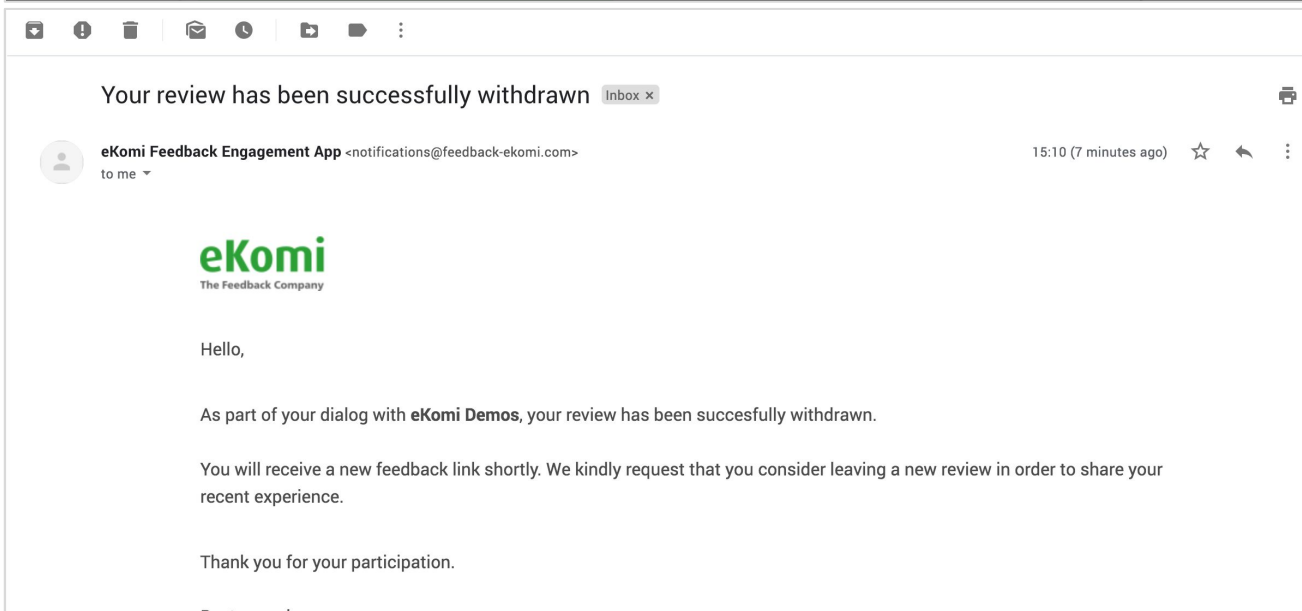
Your review has been successfully withdrawn Inbox ×

eKomi Feedback Engagement App <notifications@feedback-ekomi.com>
to me

15:10 (7 minutes ago)

eKomi
The Feedback Company

Hello,

As part of your dialog with **eKomi Demos**, your review has been succesfully withdrawn.

You will receive a new feedback link shortly. We kindly request that you consider leaving a new review in order to share your recent experience.

Thank you for your participation.

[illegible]